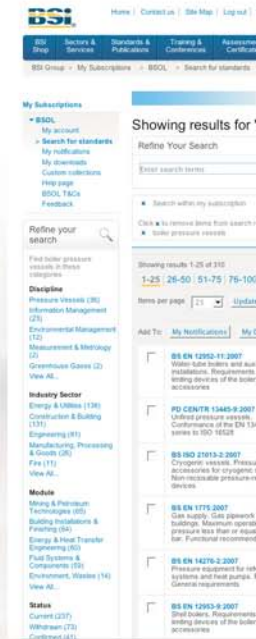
BSI

Home | Contact us | Site Map | Log out |

BSI Shop | Sectors & Services | Standards & Publications | Training & Conferences | Assessment Certification

BSI Group > My Subscriptions > BSOL > Search for standards

My Subscriptions

BSOL
My account
> Search for standards
My notifications
My downloads
Custom collections
Help page
BSOL T&Cs
Feedback

Refine your search

Find boiler pressure vessels in these categories

Discipline
Pressure Vessels (36)
Information Management (25)
Environmental Management (12)
Measurement & Metrology (2)
Greenhouse Gases (2)
View All...

Industry Sector
Energy & Utilities (138)
Construction & Building (131)
Engineering (41)
Manufacturing, Processing & Goods (26)
Fire (11)
View All...

Module
Mining & Petroleum Technologies (65)
Building Installations & Finishing (64)
Energy & Heat Transfer Engineering (60)
Fluid Systems & Components (59)
Environment, Wastes (14)
View All...

Status
Current (237)
Withdrawn (73)
Confirmed (41)

Showing results for '

Refine Your Search

Enter search terms

Search within my subscription

Click ✖ to remove items from search r
✖ boiler pressure vessels

Showing results 1-25 of 310
1-25 26-50 51-75 76-100

Items per page [25] Update

Add To: My Notifications | My C

BS EN 12952-11:2007
Water-tube boilers and aux installations. Requirements limiting devices of the boiler accessories

PD CEN/TR 13445-9:2007
Unfired pressure vessels. Conformance of the EN 134 series to ISO 16528

BS ISO 21013-2:2007
Cryogenic vessels. Pressu accessories for cryogenic Non-reclosable pressure-re devices

BS EN 1775:2007
Gas supply. Gas pipework buildings. Maximum operati pressure less than or equal bar. Functional recommend

BS EN 14276-2:2007
Pressure equipment for refr systems and heat pumps. General requirements

BS EN 12953-9:2007
Shell boilers. Requirements limiting devices of the boiler accessories